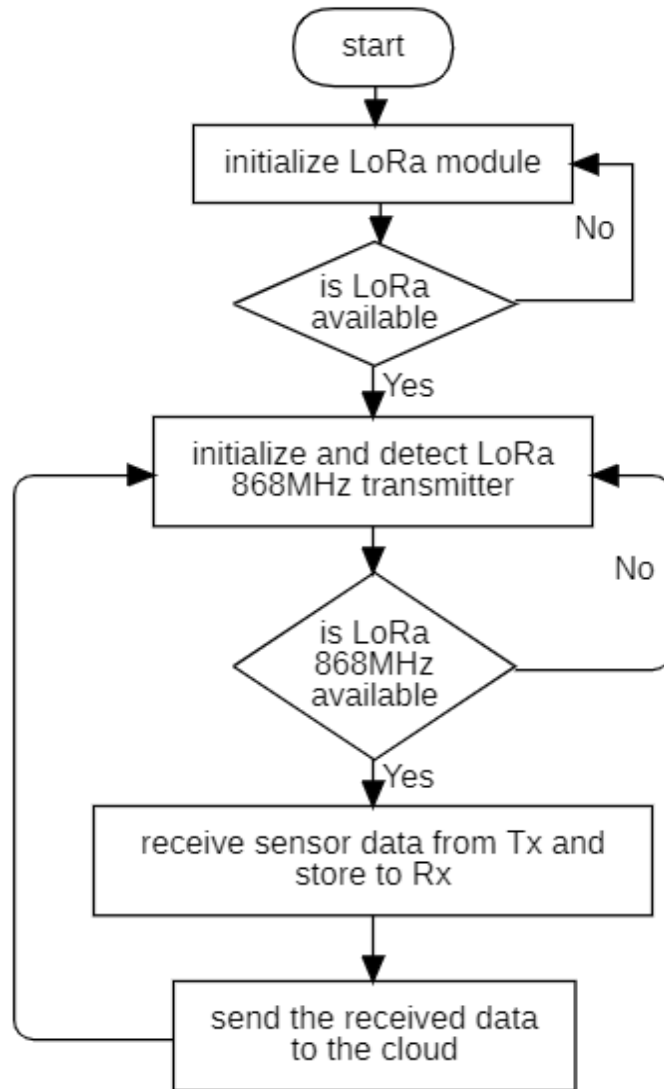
start

initialize LoRa module

No

is LoRa available

Yes

initialize and detect LoRa 868MHz transmitter

No

is LoRa 868MHz available

Yes

receive sensor data from Tx and store to Rx

send the received data to the cloud